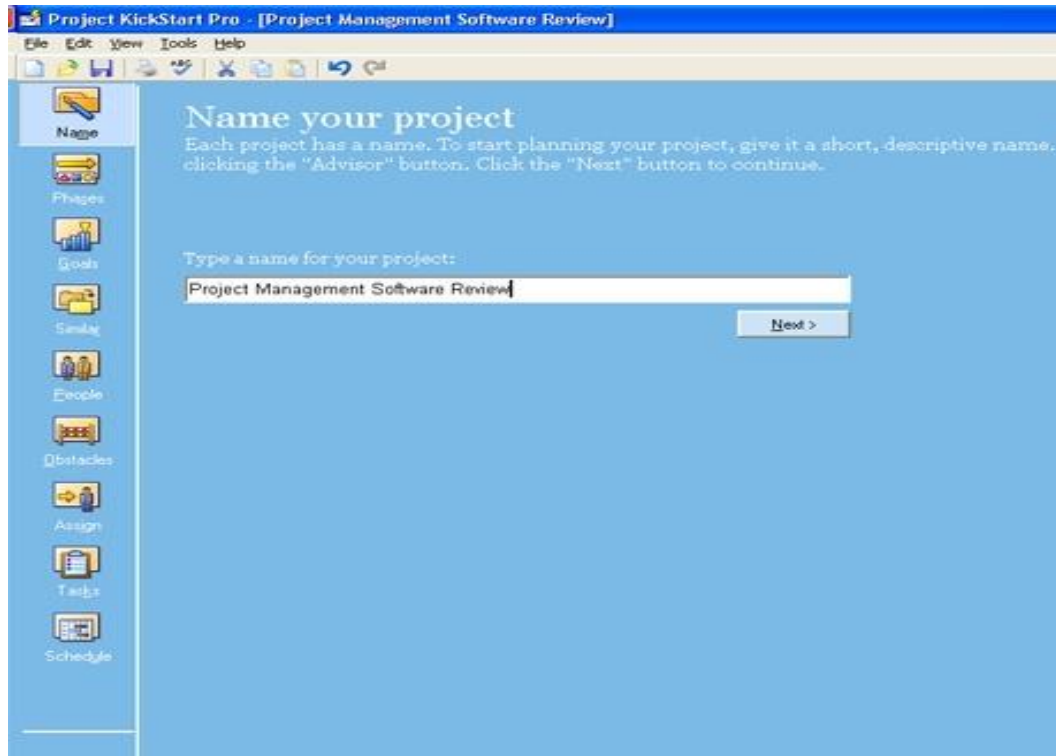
Project KickStart Pro - [Project Management Software Review]

File Edit View Tools Help

Name

Phases

Goals

Similar

People

Obstacles

Assign

Tasks

Schedule

Name your project

Each project has a name. To start planning your project, give it a short, descriptive name, clicking the "Advisor" button. Click the "Next" button to continue.

Type a name for your project:

Project Management Software Review

Next >